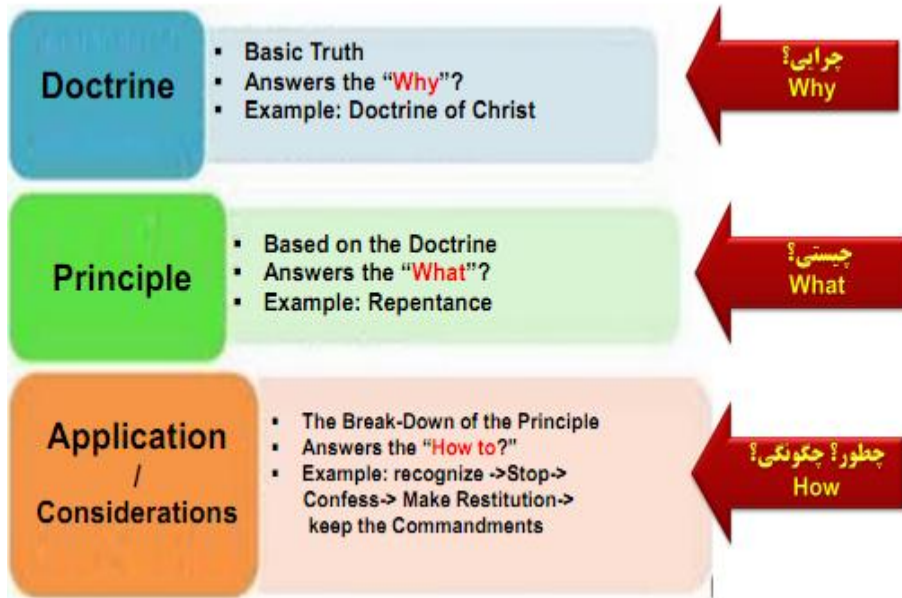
Doctrine

- Basic Truth
- Answers the "Why"?
- Example: Doctrine of Christ

چرایی؟
Why

Principle

- Based on the Doctrine
- Answers the "What"?
- Example: Repentance

چیستی؟
What

Application / Considerations

- The Break-Down of the Principle
- Answers the "How to?"
- Example: recognize ->Stop-> Confess-> Make Restitution-> keep the Commandments

چطور؟ چگونگی؟
How